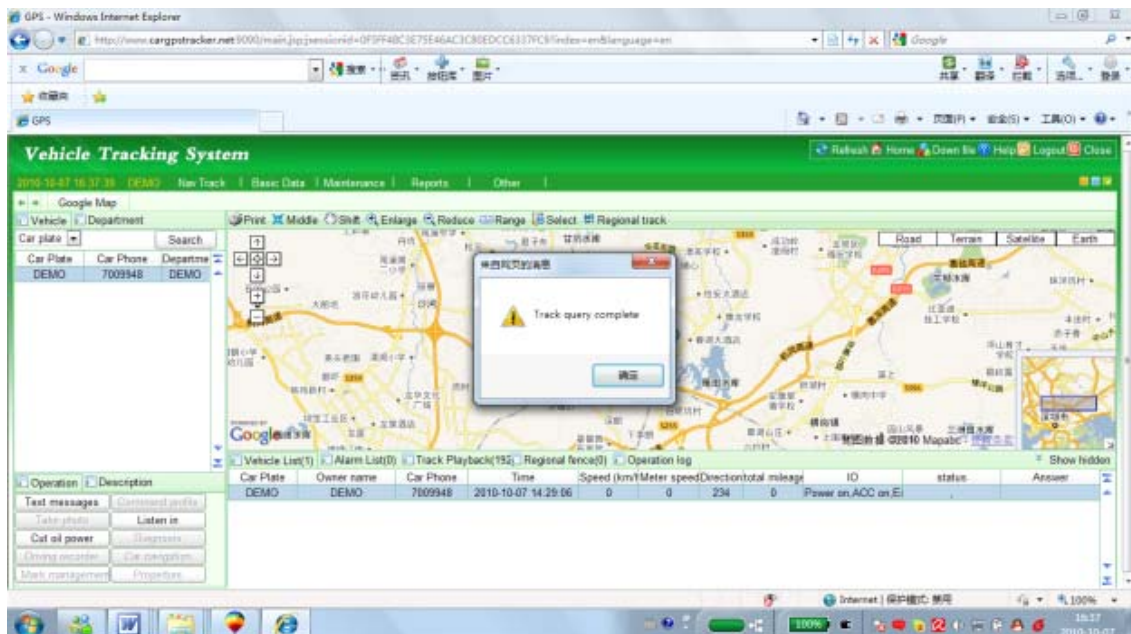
GPS - Windows Internet Explorer

http://www.cargpstracker.net:9000/main.jsp;jsessionid=0F5FF4BC3E75E46AC3C80EDCC6337FC9?index=en&language=en

Google

GPS

Vehicle Tracking System

Refresh Home Down file Help Logout Close

2010-10-07 16:37:39 DEMO Nav Track | Basic Data | Maintenance | Reports | Other |

Google Map

Vehicle Department

Car plate Search

| Car Plate | Car Phone | Departme |
|---|---|---|
| DEMO | 7009948 | DEMO |

Print Middle Shift Enlarge Reduce Range Select Regional track

Road Terrain Satellite Earth

来自网页的消息

Track query complete

确定

Google

©2010 Mapabc

Vehicle List(1) Alarm List(0) Track Playback(152) Regional fence(0) Operation log

Show hidden

| Car Plate | Owner name | Car Phone | Time | Speed (km/h) | Meter speed | Direction | total mileage | ID | status | Answer |
|---|---|---|---|---|---|---|---|---|---|---|
| DEMO | DEMO | 7009948 | 2010-10-07 14:29:06 | 0 | 0 | 234 | 0 | Power on,ACC on,Ei | | |

Operation Description

Text messages Command profile
Take photo Listen in
Cut oil power Diagnosis
Driving recorder Car navigation
Mark management Properties

Internet | 保护模式: 禁用

100%

15:37
2010-10-07